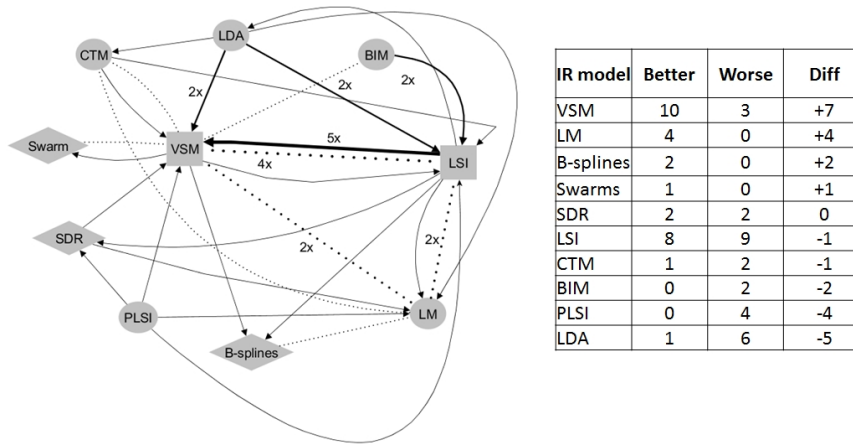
CTM
LDA
BIM
2x
2x
2x
Swarm
VSM
5x
4x
LSI
SDR
2x
2x
PLSI
LM
B-splines

| IR model | Better | Worse | Diff |
|---|---|---|---|
| VSM | 10 | 3 | +7 |
| LM | 4 | 0 | +4 |
| B-splines | 2 | 0 | +2 |
| Swarms | 1 | 0 | +1 |
| SDR | 2 | 2 | 0 |
| LSI | 8 | 9 | -1 |
| CTM | 1 | 2 | -1 |
| BIM | 0 | 2 | -2 |
| PLSI | 0 | 4 | -4 |
| LDA | 1 | 6 | -5 |